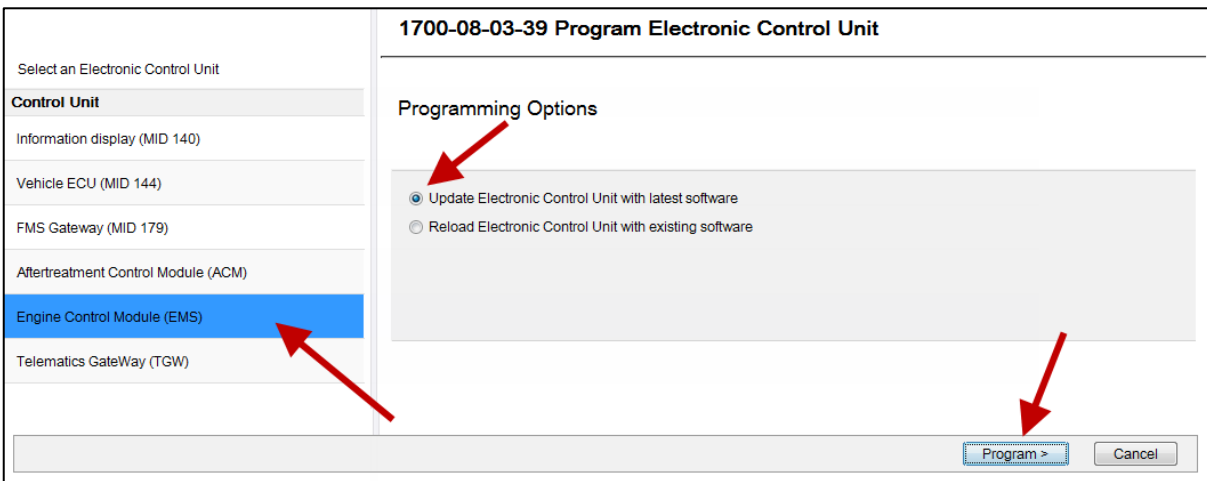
Select an Electronic Control Unit

Control Unit

Information display (MID 140)

Vehicle ECU (MID 144)

FMS Gateway (MID 179)

Aftertreatment Control Module (ACM)

Engine Control Module (EMS)

Telematics GateWay (TGW)

1700-08-03-39 Program Electronic Control Unit

Programming Options

Update Electronic Control Unit with latest software

Reload Electronic Control Unit with existing software

Program >

Cancel